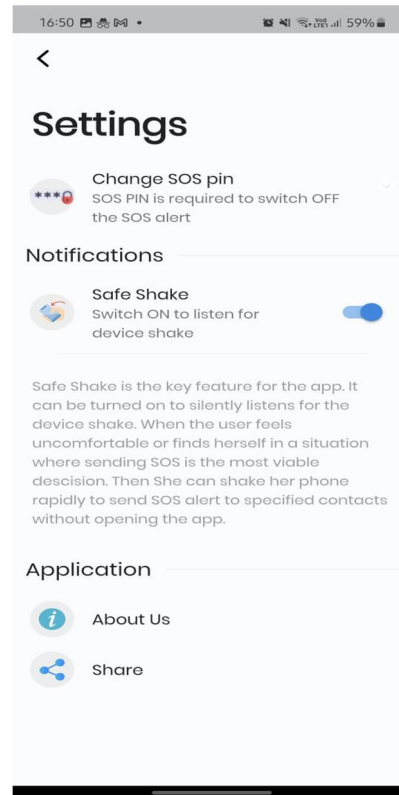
16:50 59%

<

Settings

***
Change SOS pin
SOS PIN is required to switch OFF the SOS alert

Notifications

Safe Shake
Switch ON to listen for device shake

Safe Shake is the key feature for the app. It can be turned on to silently listens for the device shake. When the user feels uncomfortable or finds herself in a situation where sending SOS is the most viable descision. Then She can shake her phone rapidly to send SOS alert to specified contacts without opening the app.

Application

About Us

Share